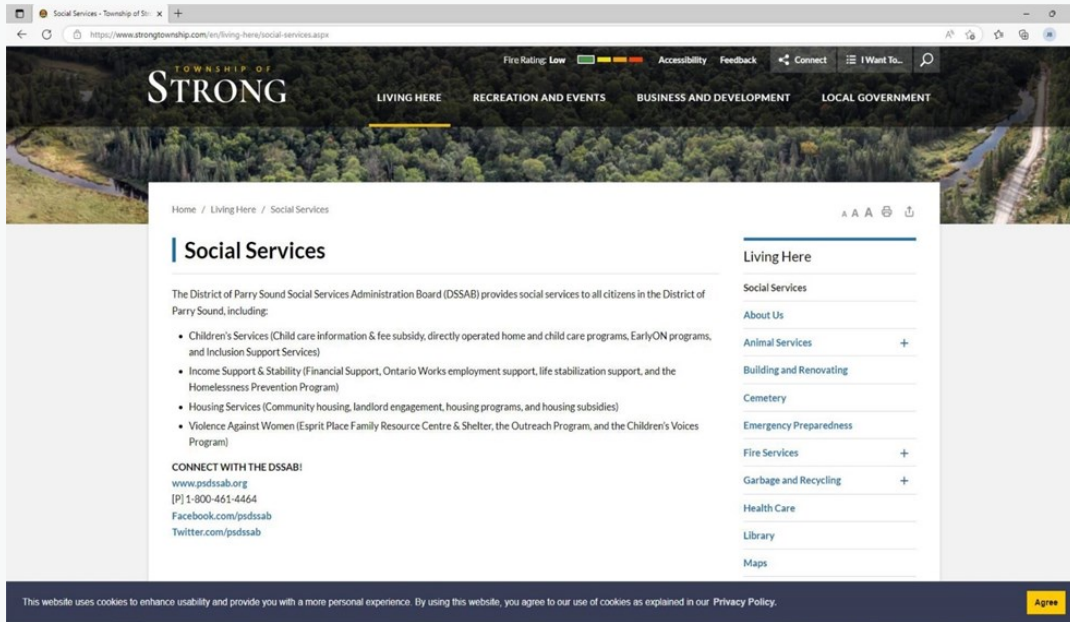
Social Services - Township of Str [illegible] ×  +

https://www.strongtownship.com/en/living-here/social-services.aspx

TOWNSHIP OF
STRONG

Fire Rating: Low  Accessibility  Feedback  Connect  I Want To...

LIVING HERE  RECREATION AND EVENTS  BUSINESS AND DEVELOPMENT  LOCAL GOVERNMENT

Home / Living Here / Social Services

A A A

Social Services

The District of Parry Sound Social Services Administration Board (DSSAB) provides social services to all citizens in the District of Parry Sound, including:

- Children's Services (Child care information & fee subsidy, directly operated home and child care programs, EarlyON programs, and Inclusion Support Services)
- Income Support & Stability (Financial Support, Ontario Works employment support, life stabilization support, and the Homelessness Prevention Program)
- Housing Services (Community housing, landlord engagement, housing programs, and housing subsidies)
- Violence Against Women (Esprit Place Family Resource Centre & Shelter, the Outreach Program, and the Children's Voices Program)

CONNECT WITH THE DSSAB!
www.psdssab.org
[P] 1-800-461-4464
Facebook.com/psdssab
Twitter.com/psdssab

Living Here
Social Services
About Us
Animal Services +
Building and Renovating
Cemetery
Emergency Preparedness
Fire Services +
Garbage and Recycling +
Health Care
Library
Maps

This website uses cookies to enhance usability and provide you with a more personal experience. By using this website, you agree to our use of cookies as explained in our Privacy Policy.

Agree